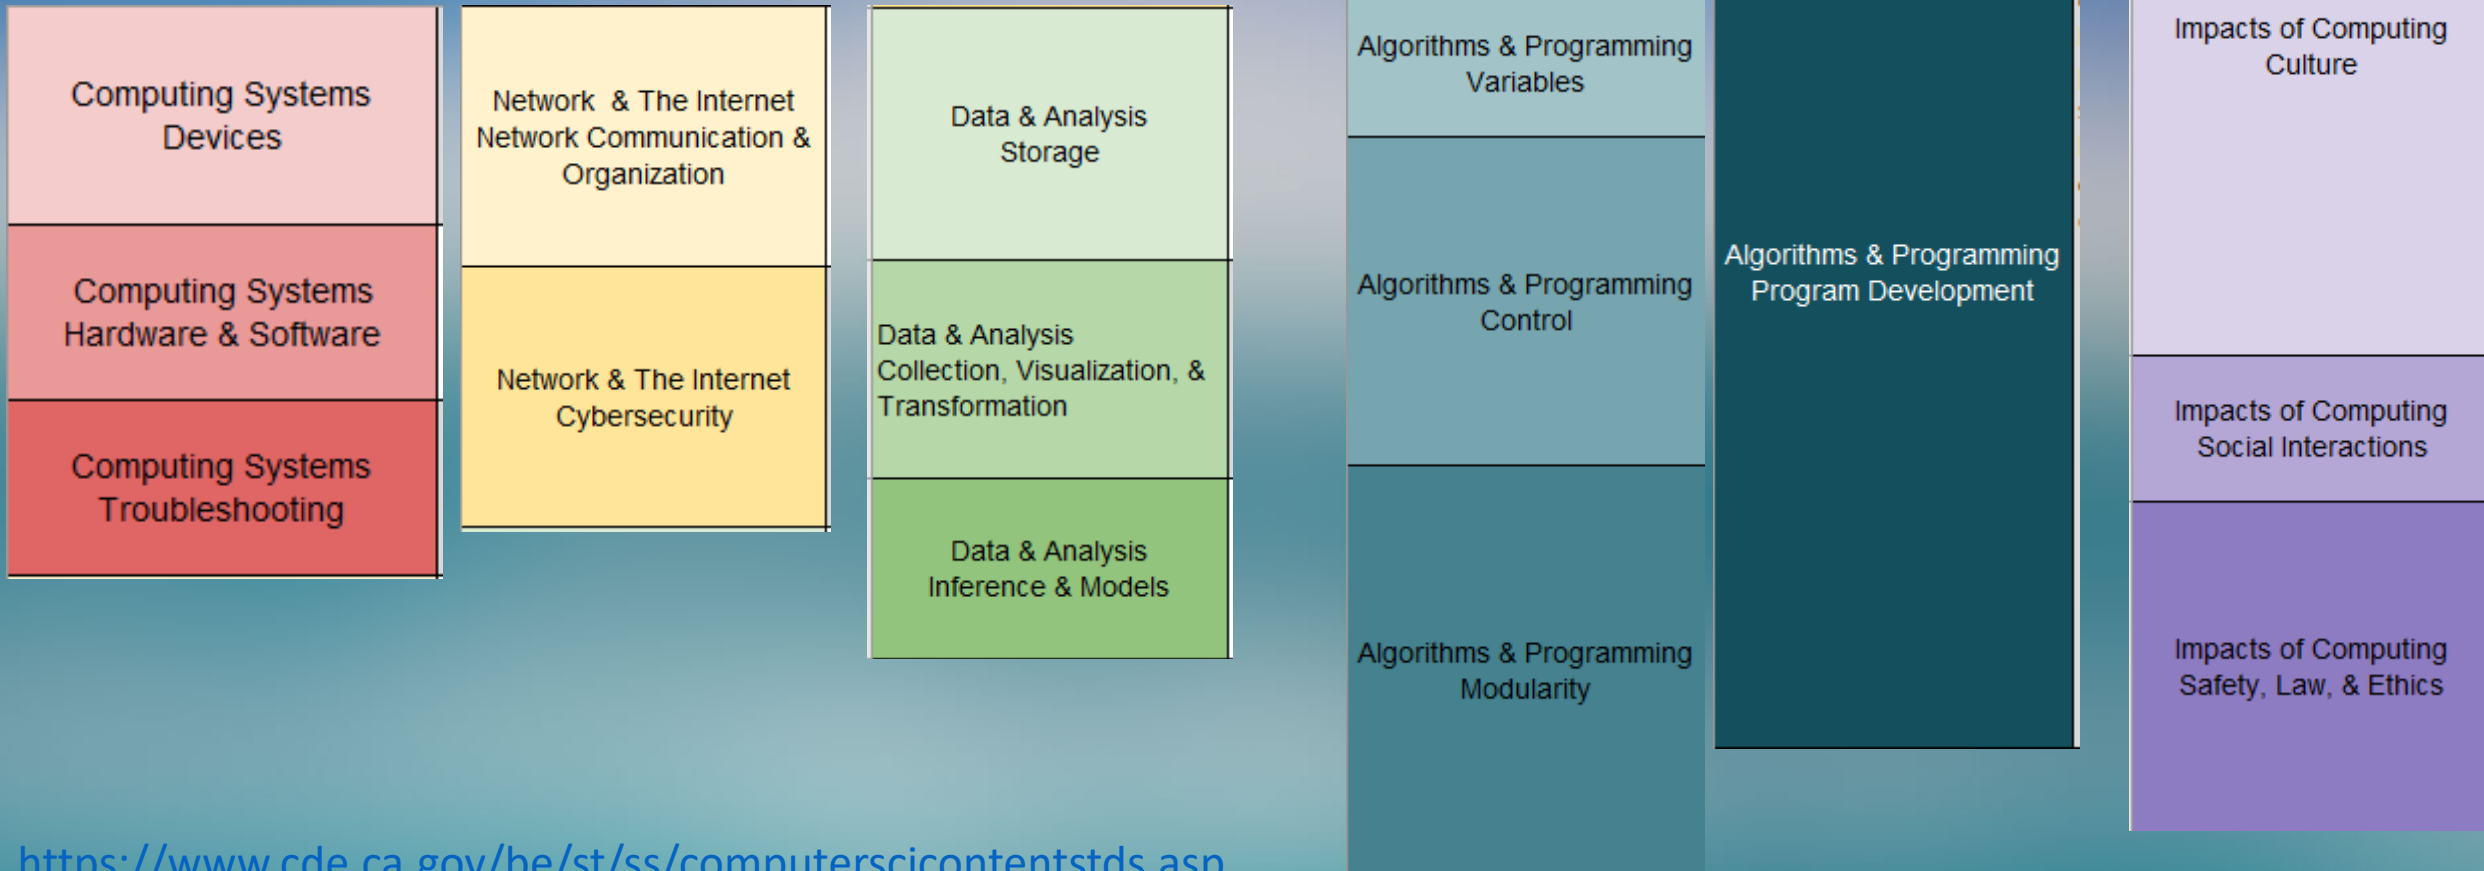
Computing Systems Devices

Computing Systems Hardware & Software

Computing Systems Troubleshooting

Network & The Internet Network Communication & Organization

Network & The Internet Cybersecurity

Data & Analysis Storage

Data & Analysis Collection, Visualization, & Transformation

Data & Analysis Inference & Models

Algorithms & Programming Variables

Algorithms & Programming Control

Algorithms & Programming Modularity

Algorithms & Programming Program Development

Impacts of Computing Culture

Impacts of Computing Social Interactions

Impacts of Computing Safety, Law, & Ethics

https://www.cde.ca.gov/be/st/ss/computerscicontentstds.asp